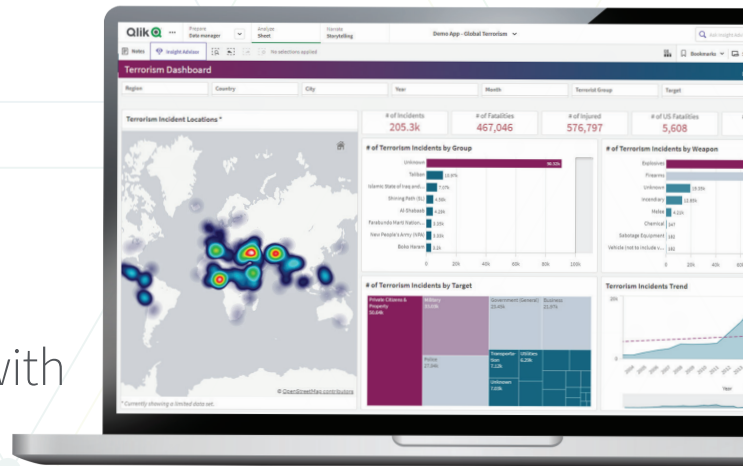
vith

Qlik ... Prepare Data manager Analyze Sheet Narrate Storytelling Demo App - Global Terrorism Ask Insight Advisor

Notes Insight Advisor No selections applied Bookmarks

Terrorism Dashboard

Region Country City Year Month Terrorist Group Target

Terrorism Incident Locations *

# of Incidents 205.3k

# of Fatalities 467,046

# of Injured 576,797

# of US Fatalities 5,608

# of Terrorism Incidents by Group

Unknown 96.33k
Taliban 10.8%
Islamic State of Iraq and... 7.17k
Shining Path (SL) 4.58k
Al-Shabaab 4.14k
Farabundo Marti Nation... 3.35k
New People's Army (NPA) 3.32k
Boko Haram 3.2k

0 20k 40k 60k 80k 100k

# of Terrorism Incidents by Weapon

Explosives
Firearms
Unknown 19.55k
Incendiary 12.85k
Melee 4.21k
Chemical 347
Sabotage Equipment 161
Vehicle (not to include v... 140

0 20k 40k

# of Terrorism Incidents by Target

Private Citizens & Property 50.84k
Military 33.0%
Government (General) 23.43k
Business 25.37k
Police 27.34k
Transportation 7.57k
Utilities 6.29k
Unknown 7.03k

Terrorism Incidents Trend

20k

© OpenStreetMap contributors

* Currently showing a limited data set.